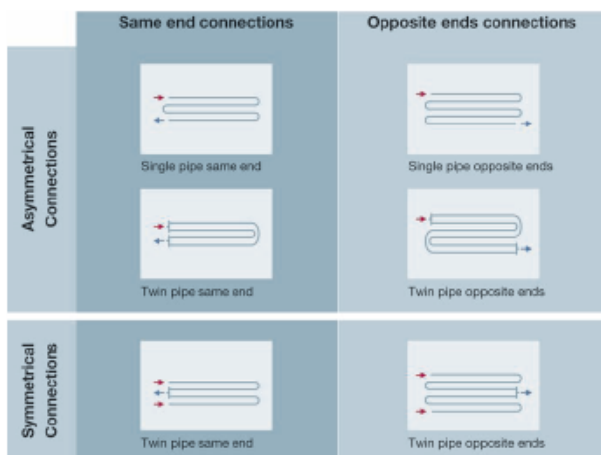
| | Same end connections | Opposite ends connections |
|---|---|---|
| Asymmetrical Connections | Single pipe same end | Single pipe opposite ends |
| | Twin pipe same end | Twin pipe opposite ends |
| Symmetrical Connections | Twin pipe same end | Twin pipe opposite ends |